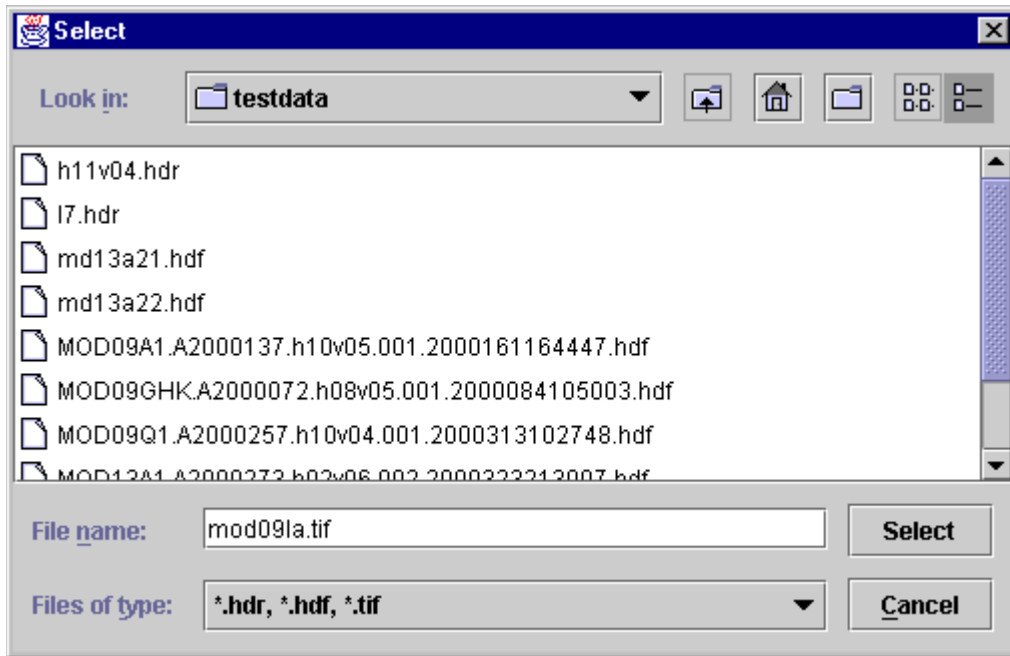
Select

Look in: testdata

h11v04.hdr
l7.hdr
md13a21.hdf
md13a22.hdf
MOD09A1.A2000137.h10v05.001.2000161164447.hdf
MOD09GHK.A2000072.h08v05.001.2000084105003.hdf
MOD09Q1.A2000257.h10v04.001.2000313102748.hdf
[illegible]

File name: mod09la.tif
Select

Files of type: *.hdr, *.hdf, *.tif
Cancel